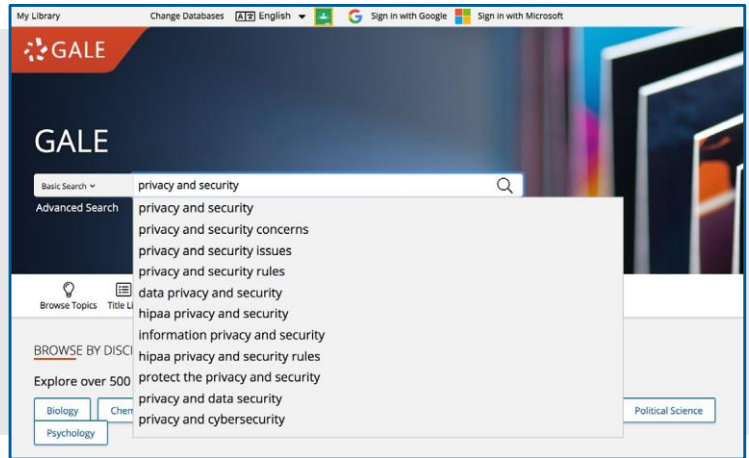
My Library Change Databases English Sign in with Google Sign in with Microsoft

GALE

GALE

Basic Search privacy and security

Advanced Search

privacy and security
privacy and security concerns
privacy and security issues
privacy and security rules
data privacy and security
hipaa privacy and security
information privacy and security
hipaa privacy and security rules
protect the privacy and security
privacy and data security
privacy and cybersecurity

Browse Topics Title Li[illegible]

BROWSE BY DISC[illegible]

Explore over 500 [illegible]

Biology Chem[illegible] Political Science

Psychology